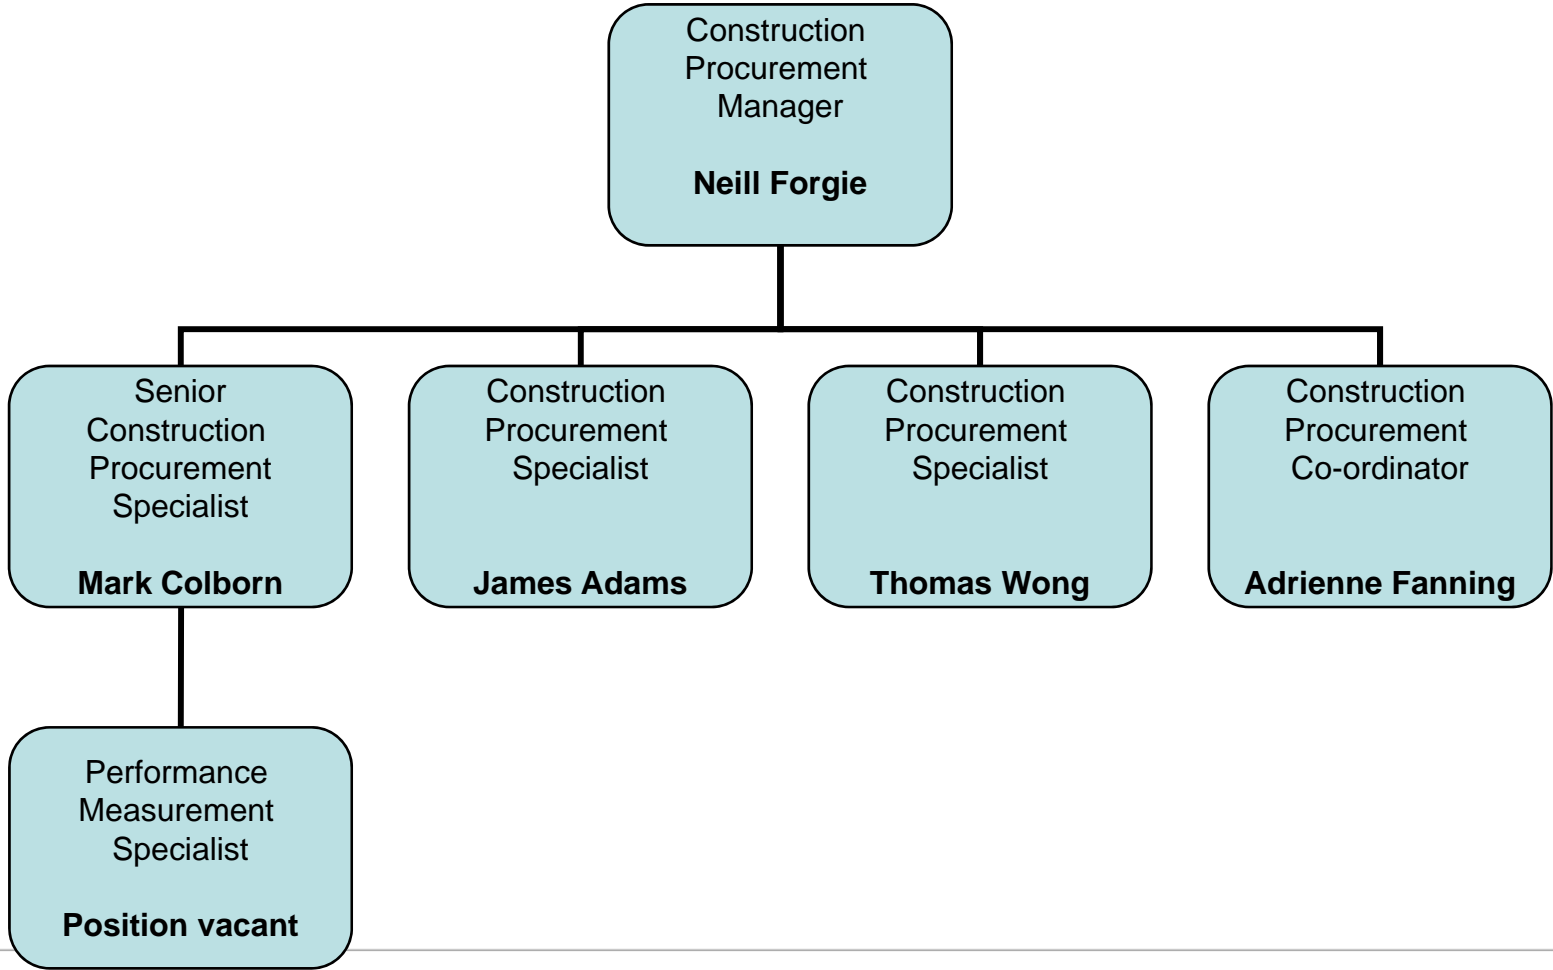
Construction Procurement Manager

**Neill Forgie**

Senior Construction Procurement Specialist

**Mark Colborn**

Construction Procurement Specialist

**James Adams**

Construction Procurement Specialist

**Thomas Wong**

Construction Procurement Co-ordinator

**Adrienne Fanning**

Performance Measurement Specialist

**Position vacant**